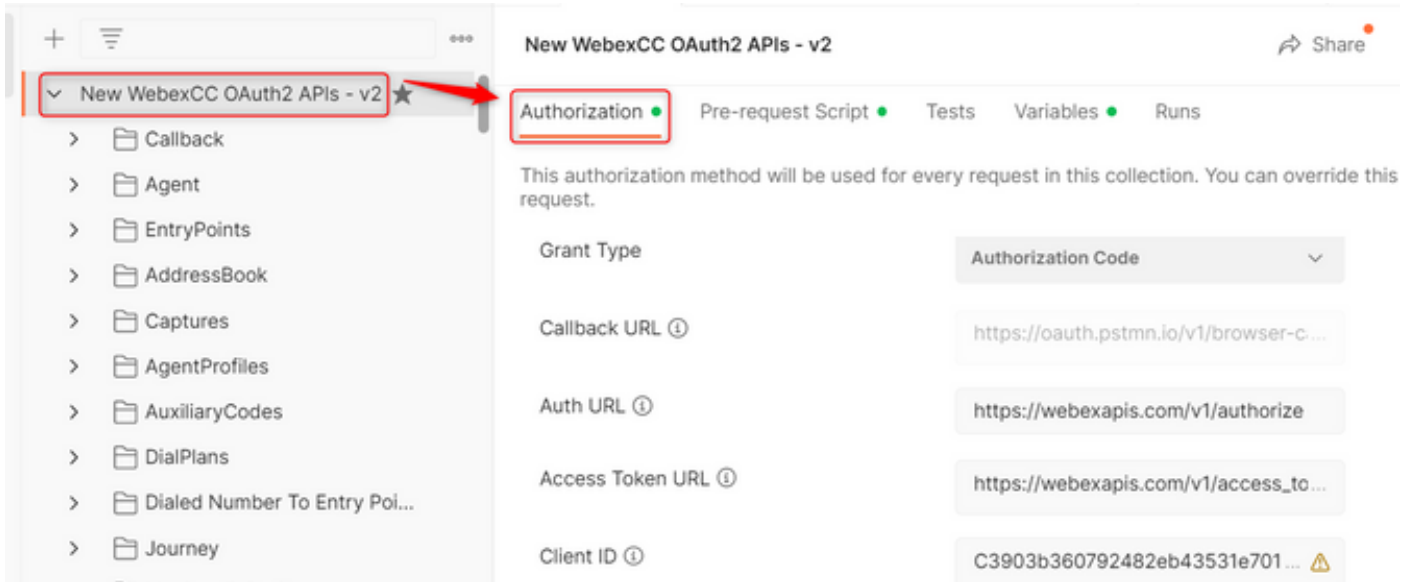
+ ≡ •••

New WebexCC OAuth2 APIs - v2

Callback

Agent

EntryPoints

AddressBook

Captures

AgentProfiles

AuxiliaryCodes

DialPlans

Dialed Number To Entry Poi...

Journey

New WebexCC OAuth2 APIs - v2

Share

Authorization Pre-request Script Tests Variables Runs

This authorization method will be used for every request in this collection. You can override this request.

Grant Type Authorization Code

Callback URL https://oauth.pstmn.io/v1/browser-c...

Auth URL https://webexapis.com/v1/authorize

Access Token URL https://webexapis.com/v1/access_to...

Client ID C3903b360792482eb43531e701...